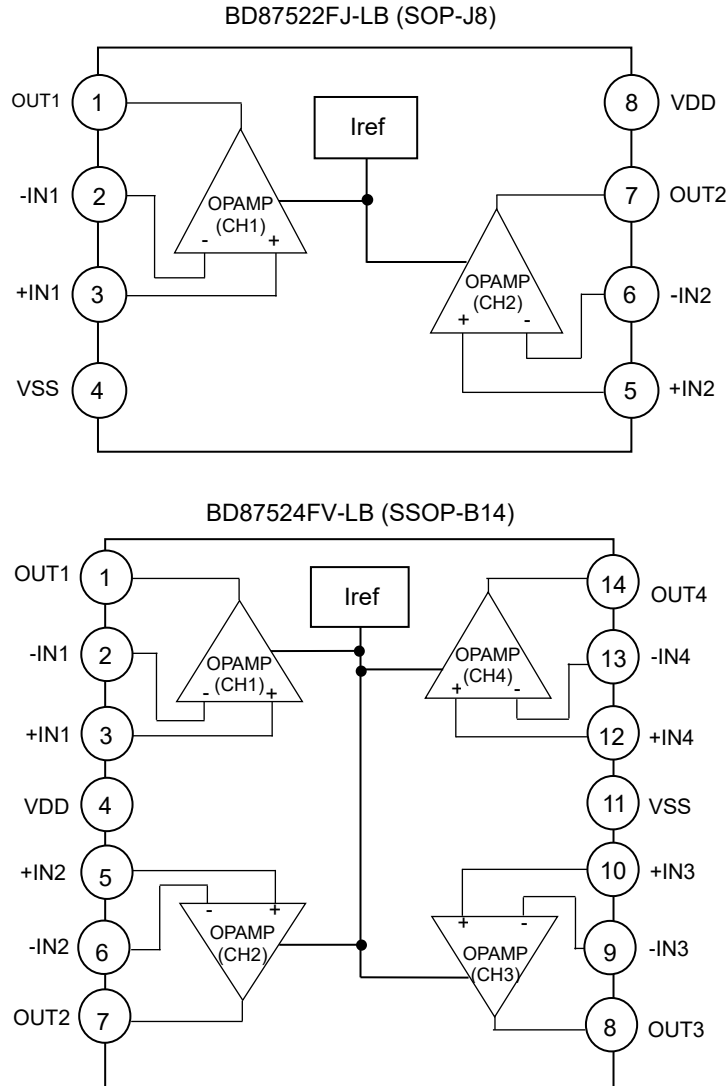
BD87522FJ-LB (SOP-J8)

OUT1 1
-IN1 2
+IN1 3
VSS 4

Iref

OPAMP (CH1) - +

OPAMP (CH2) + -

8 VDD
7 OUT2
6 -IN2
5 +IN2

BD87524FV-LB (SSOP-B14)

OUT1 1
-IN1 2
+IN1 3
VDD 4
+IN2 5
-IN2 6
OUT2 7

Iref

OPAMP (CH1) - +

OPAMP (CH4) + -

- + OPAMP (CH2)

+ - OPAMP (CH3)

14 OUT4
13 -IN4
12 +IN4
11 VSS
10 +IN3
9 -IN3
8 OUT3